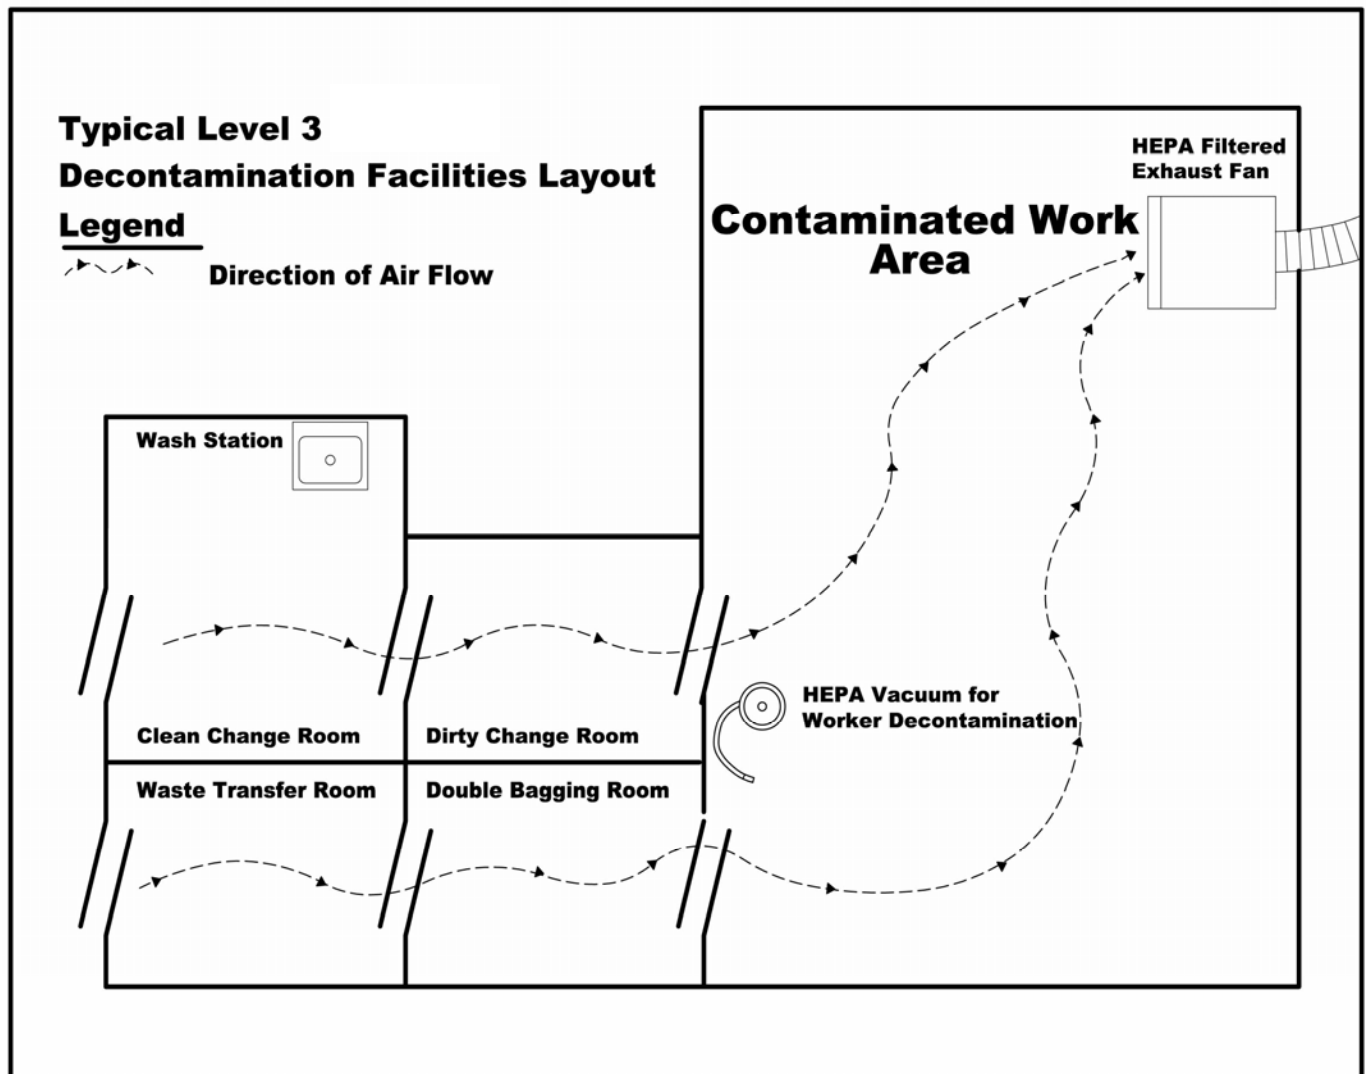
Typical Level 3
Decontamination Facilities Layout

Legend

Direction of Air Flow

Contaminated Work Area

HEPA Filtered Exhaust Fan

Wash Station

HEPA Vacuum for Worker Decontamination

Clean Change Room

Dirty Change Room

Waste Transfer Room

Double Bagging Room